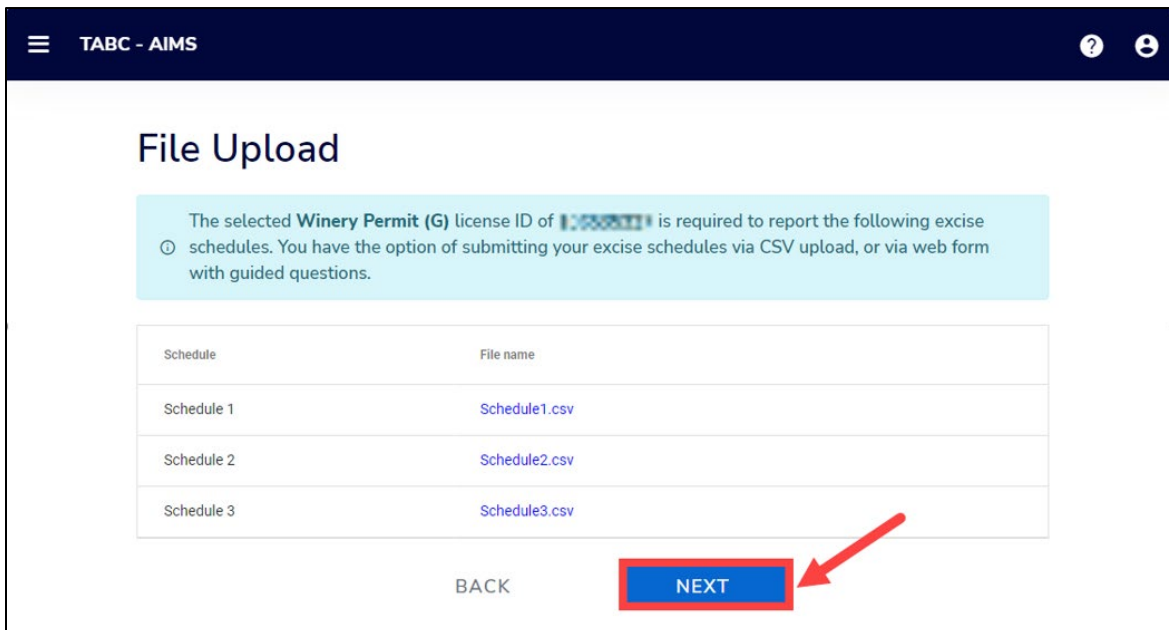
TABC - AIMS

File Upload

The selected **Winery Permit (G)** license ID of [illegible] is required to report the following excise schedules. You have the option of submitting your excise schedules via CSV upload, or via web form with guided questions.

| Schedule | File name |
|---|---|
| Schedule 1 | Schedule1.csv |
| Schedule 2 | Schedule2.csv |
| Schedule 3 | Schedule3.csv |

BACK NEXT